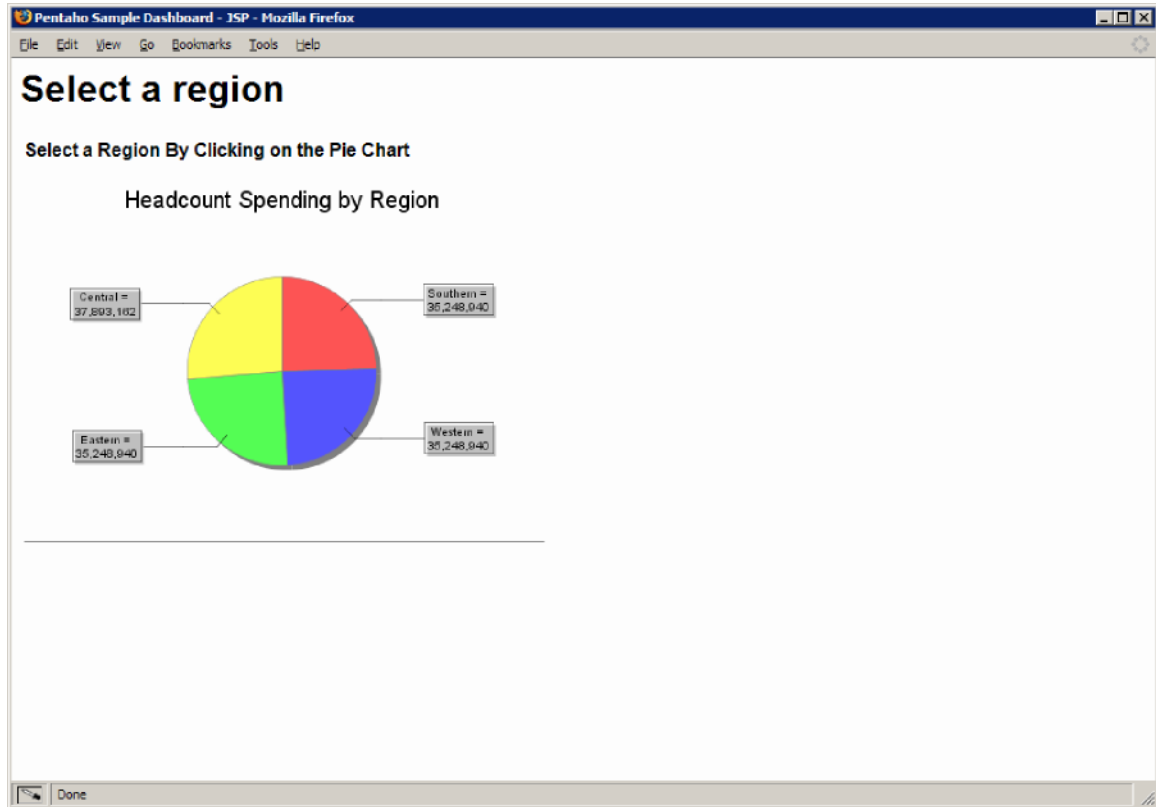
Pentaho Sample Dashboard - JSP - Mozilla Firefox

File Edit View Go Bookmarks Tools Help

# Select a region

Select a Region By Clicking on the Pie Chart

Headcount Spending by Region

Central = 37,893,162

Southern = 35,248,940

Eastern = 35,248,940

Western = 35,248,940

Done